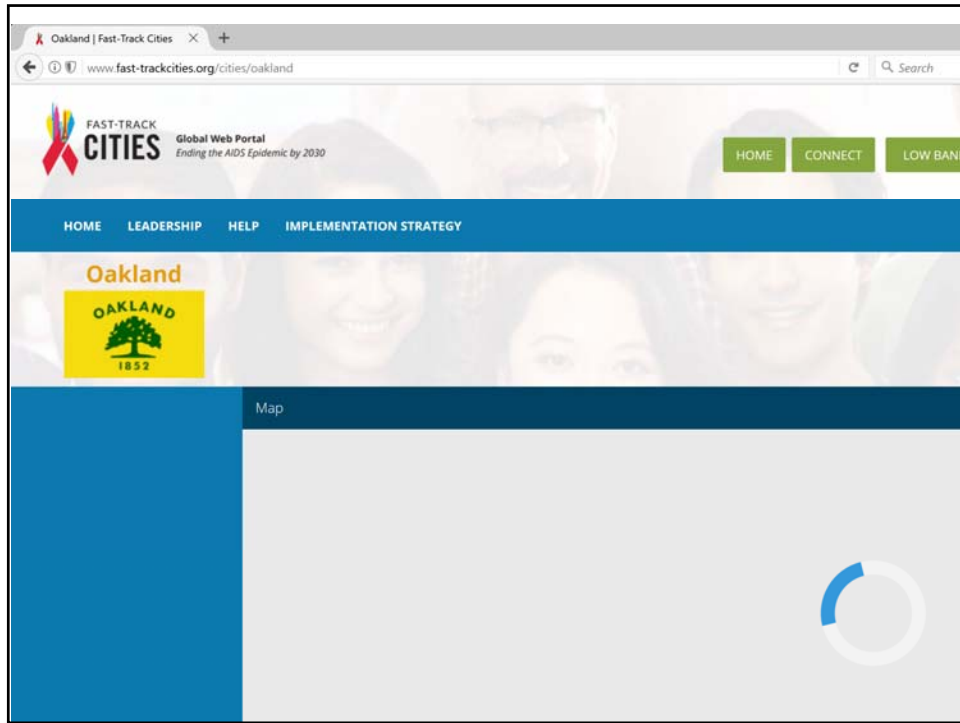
Oakland | Fast-Track Cities ×

www.fast-trackcities.org/cities/oakland

Search

FAST-TRACK CITIES

Global Web Portal
Ending the AIDS Epidemic by 2030

HOME CONNECT LOW BAN

HOME LEADERSHIP HELP IMPLEMENTATION STRATEGY

Oakland

OAKLAND
1852

Map